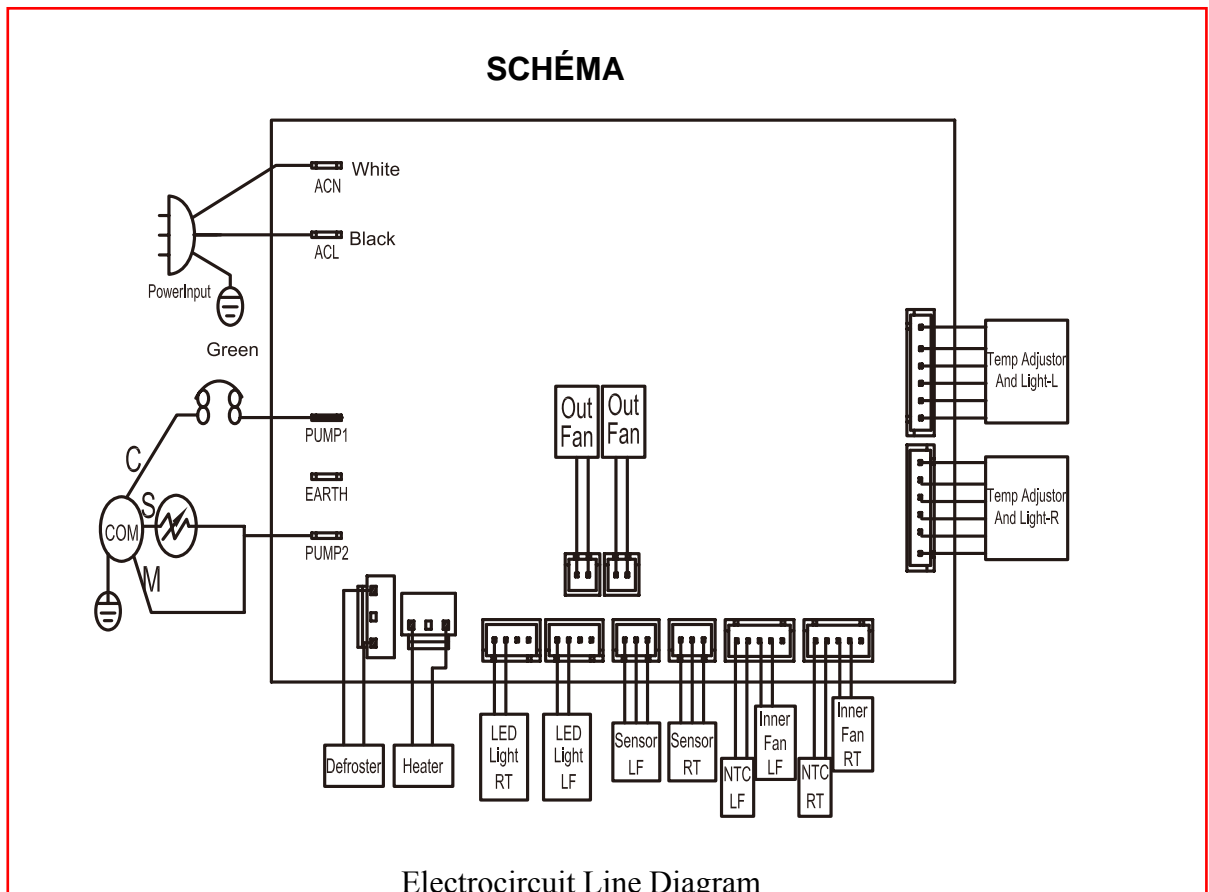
SCHÉMA

White
ACN
Black
ACL
PowerInput
Green
PUMP1
EARTH
PUMP2
C
S
M
COM

Out Fan
Out Fan

Temp Adjustor And Light-L
Temp Adjustor And Light-R

Defroster
Heater
LED Light RT
LED Light LF
Sensor LF
Sensor RT
NTC LF
Inner Fan LF
NTC RT
Inner Fan RT

Electrocircuit Line Diagram